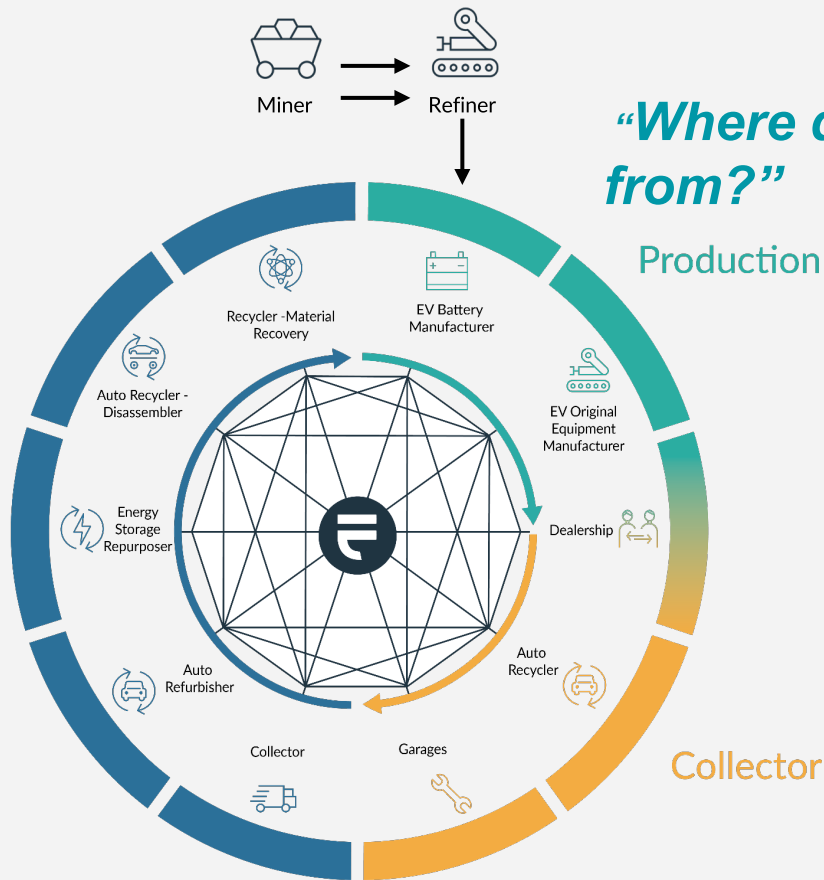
Miner

Refiner

"Where d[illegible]
from?"

Production

EV Battery Manufacturer

Recycler -Material Recovery

Auto Recycler - Disassembler

EV Original Equipment Manufacturer

Energy Storage Repurposer

Dealership

Auto Recycler

Auto Refurbisher

Collector

Garages

Collector